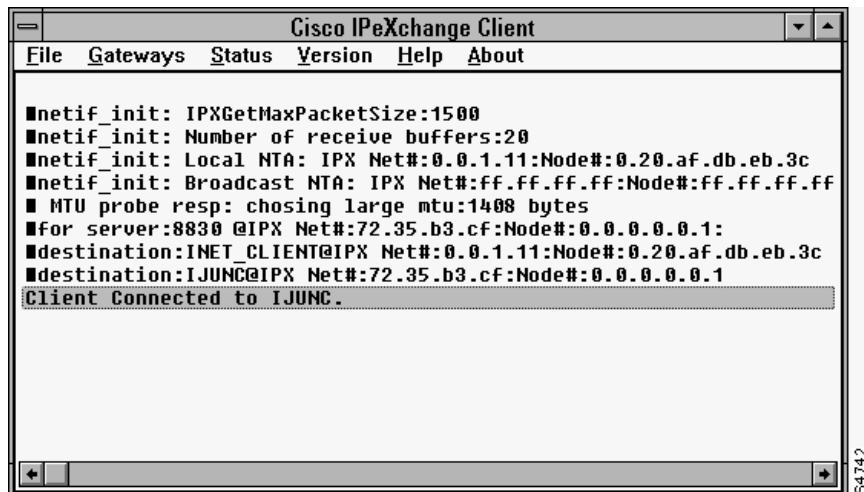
Cisco IPeXchange Client

File Gateways Status Version Help About

■netif_init: IPXGetMaxPacketSize:1500
■netif_init: Number of receive buffers:20
■netif_init: Local NTA: IPX Net#:0.0.1.11:Node#:0.20.af.db.eb.3c
■netif_init: Broadcast NTA: IPX Net#:ff.ff.ff.ff:Node#:ff.ff.ff.ff
■ MTU probe resp: chosing large mtu:1408 bytes
■for server:8830 @IPX Net#:72.35.b3.cf:Node#:0.0.0.0.0.1:
■destination:INET_CLIENT@IPX Net#:0.0.1.11:Node#:0.20.af.db.eb.3c
■destination:IJUNC@IPX Net#:72.35.b3.cf:Node#:0.0.0.0.0.1
Client Connected to IJUNC.

34742